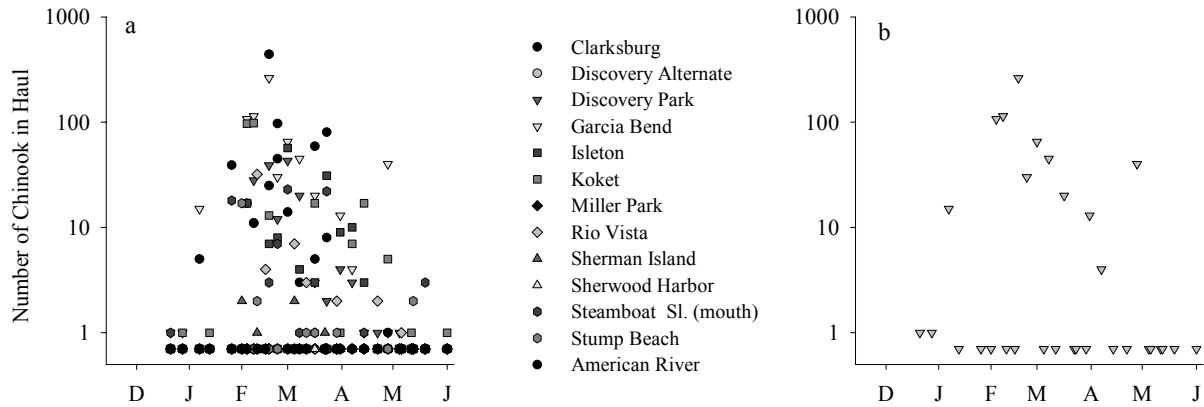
1000
100
10
1
Number of Chinook in Haul
a
D J F M A M J

Clarksburg
Discovery Alternate
Discovery Park
Garcia Bend
Isleton
Koket
Miller Park
Rio Vista
Sherman Island
Sherwood Harbor
Steamboat Sl. (mouth)
Stump Beach
American River

1000
100
10
1
b
D J F M A M J